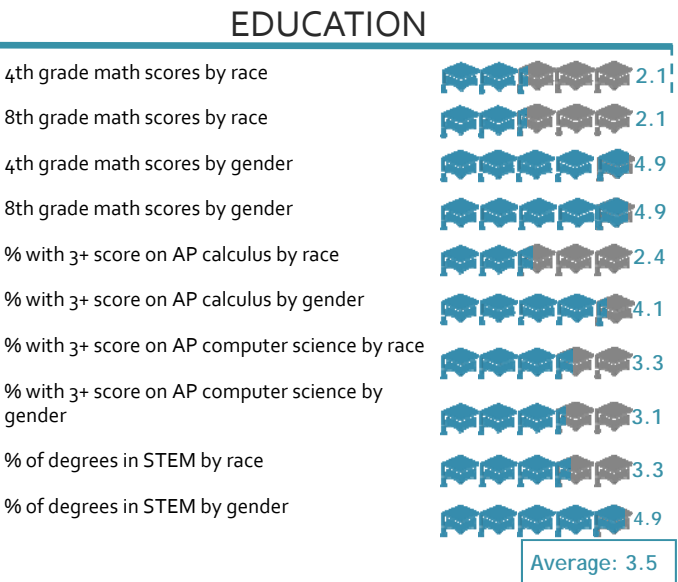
EDUCATION

| | |
|---|---|
| 4th grade math scores by race | 2.1 |
| 8th grade math scores by race | 2.1 |
| 4th grade math scores by gender | 4.9 |
| 8th grade math scores by gender | 4.9 |
| % with 3+ score on AP calculus by race | 2.4 |
| % with 3+ score on AP calculus by gender | 4.1 |
| % with 3+ score on AP computer science by race | 3.3 |
| % with 3+ score on AP computer science by gender | 3.1 |
| % of degrees in STEM by race | 3.3 |
| % of degrees in STEM by gender | 4.9 |

Average: 3.5